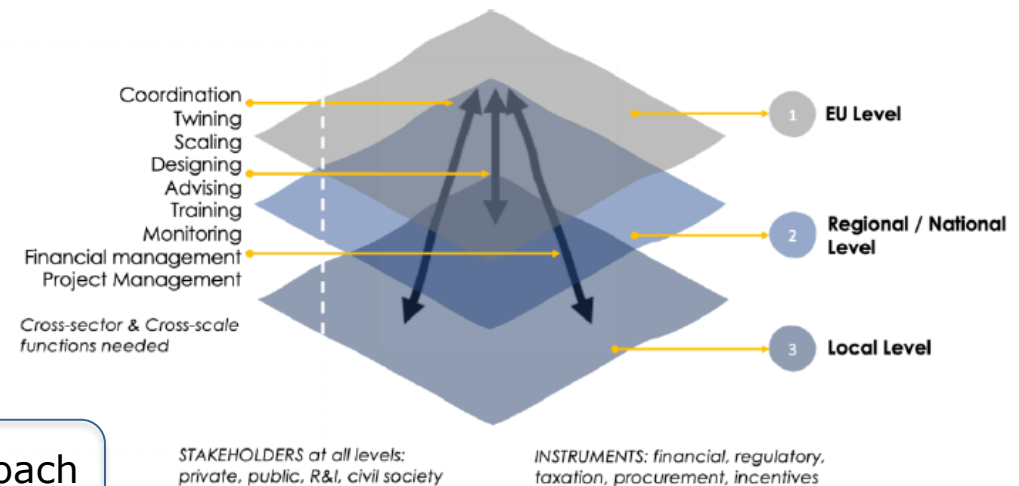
Coordination
Twining
Scaling
Designing
Advising
Training
Monitoring
Financial management
Project Management

Cross-sector & Cross-scale functions needed

1 EU Level

2 Regional / National Level

3 Local Level

oach

STAKEHOLDERS at all levels: private, public, R&I, civil society

INSTRUMENTS: financial, regulatory, taxation, procurement, incentives